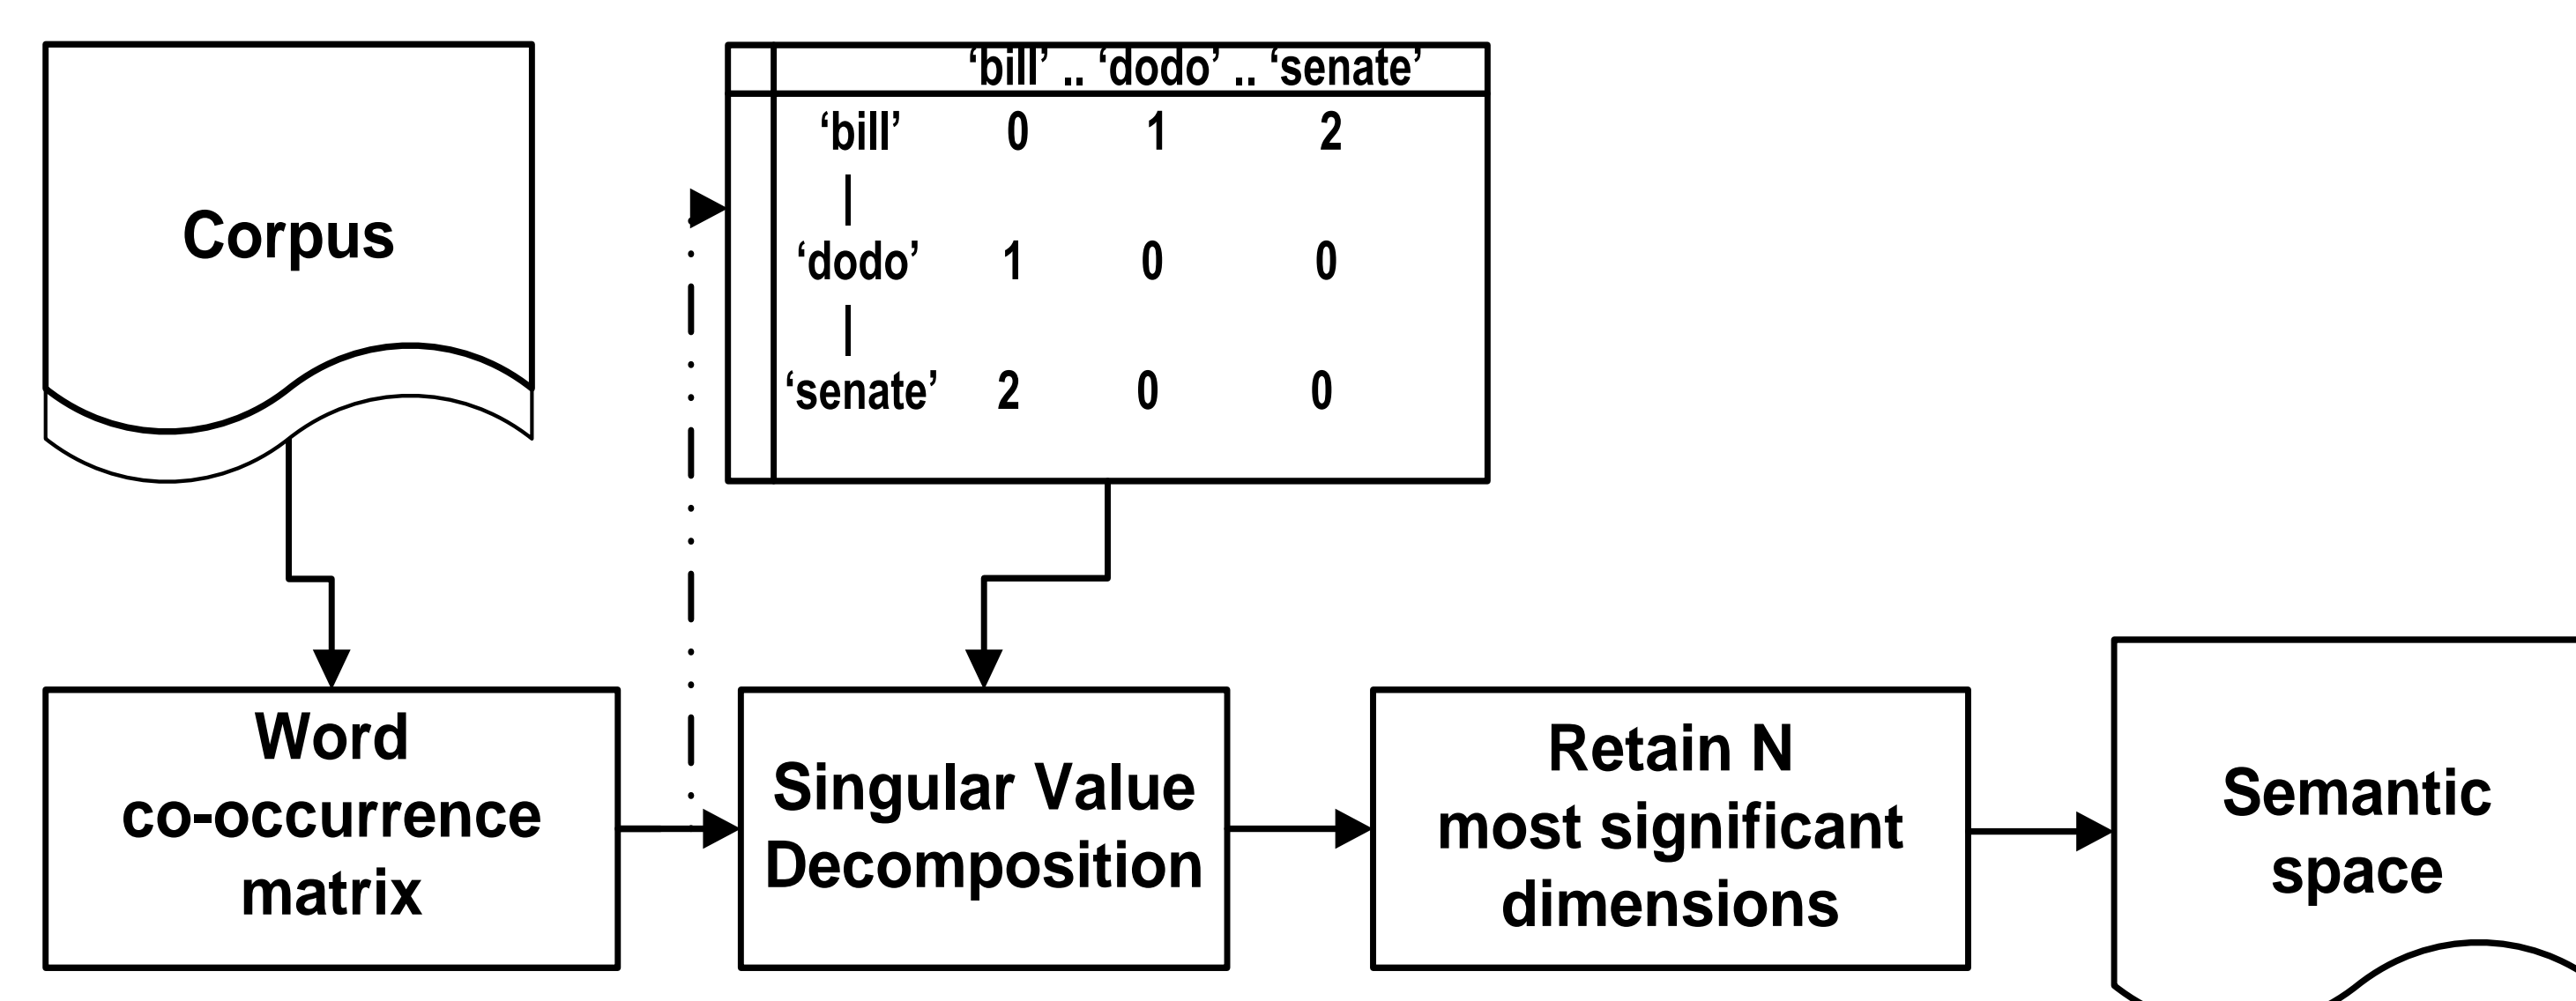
Corpus

|  | 'bill' .. 'dodo' .. 'senate' |  |  |
|---|---|---|---|
| 'bill' | 0 | 1 | 2 |
| \| |  |  |  |
| 'dodo' | 1 | 0 | 0 |
| \| |  |  |  |
| 'senate' | 2 | 0 | 0 |

Word co-occurrence matrix

Singular Value Decomposition

Retain N most significant dimensions

Semantic space